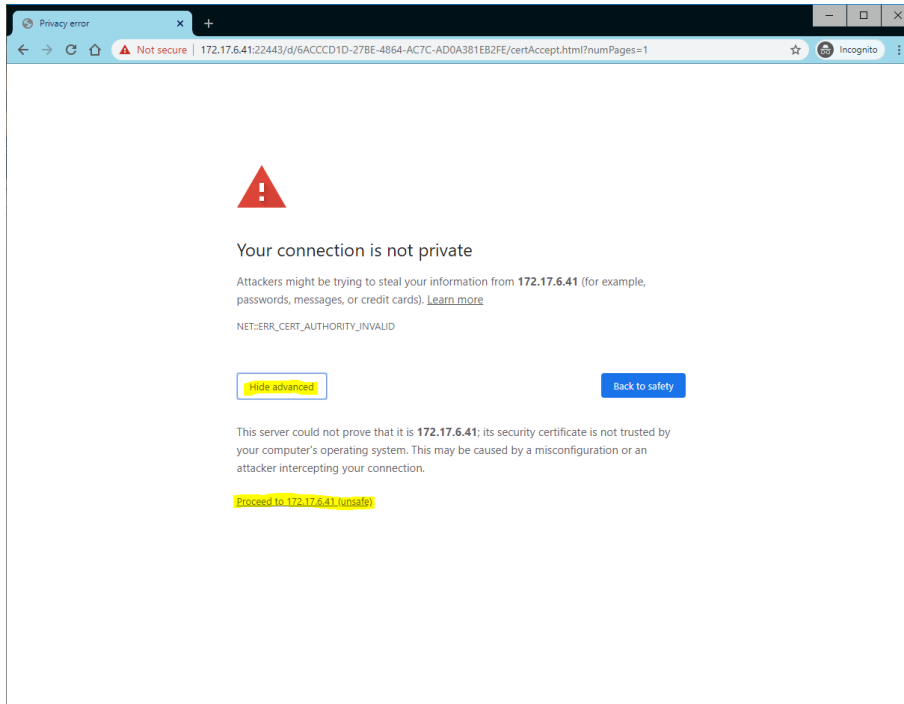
Privacy error

Not secure | 172.17.6.41:22443/d/6ACCCD1D-27BE-4864-AC7C-AD0A381EB2FE/certAccept.html?numPages=1

Incognito

Your connection is not private

Attackers might be trying to steal your information from **172.17.6.41** (for example, passwords, messages, or credit cards). Learn more

NET::ERR_CERT_AUTHORITY_INVALID

Hide advanced

Back to safety

This server could not prove that it is **172.17.6.41**; its security certificate is not trusted by your computer's operating system. This may be caused by a misconfiguration or an attacker intercepting your connection.

Proceed to 172.17.6.41 (unsafe)